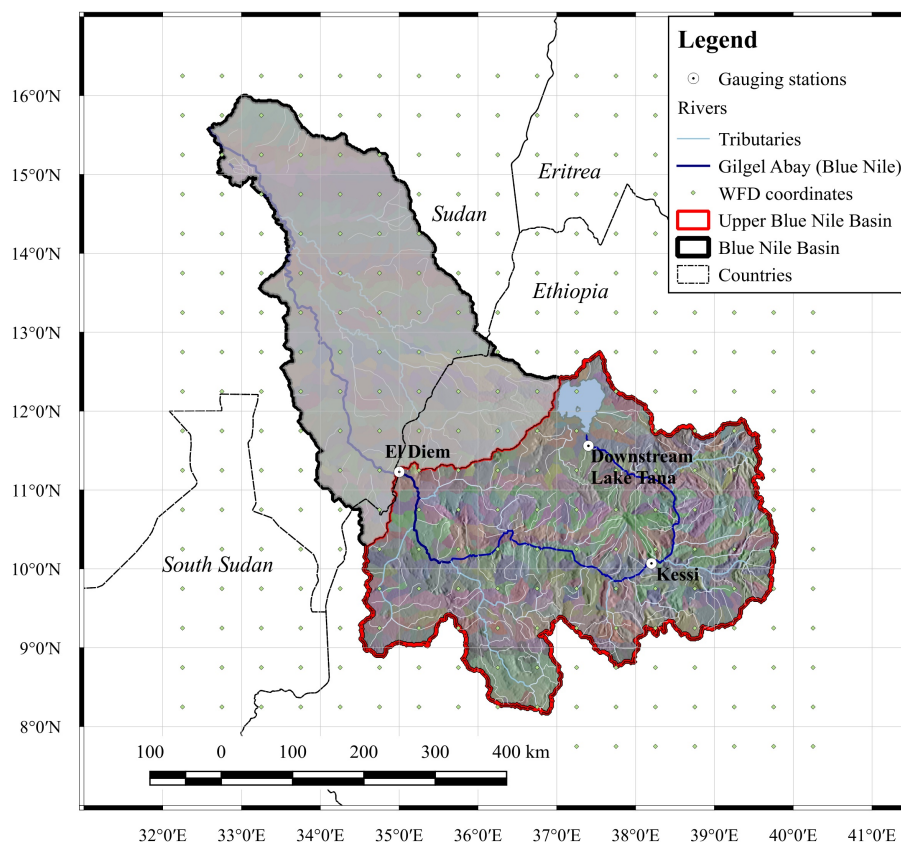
Legend
Gauging stations
Rivers
Tributaries
Gilgel Abay (Blue Nile)
WFD coordinates
Upper Blue Nile Basin
Blue Nile Basin
Countries

16°0′N
15°0′N
14°0′N
13°0′N
12°0′N
11°0′N
10°0′N
9°0′N
8°0′N

Eritrea
Sudan
Ethiopia
El Diem
Downstream Lake Tana
Kessi
South Sudan

100 0 100 200 300 400 km

32°0′E 33°0′E 34°0′E 35°0′E 36°0′E 37°0′E 38°0′E 39°0′E 40°0′E 41°0′E